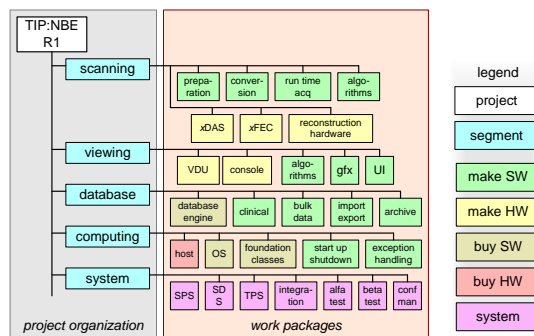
TIP:NBE R1

scanning

prepa-ration
conver-sion
run time acq
algo-rithms

xDAS
xFEC
reconstruction hardware

viewing

VDU
console
algo-rithms
gfx
UI

database

database engine
clinical
bulk data
import export
archive

computing

host
OS
foundation classes
start up shutdown
exception handling

system

SPS
SD S
TPS
integra-tion
alfa test
beta test
conf man

project organization

work packages

legend
project
segment
make SW
make HW
buy SW
buy HW
system